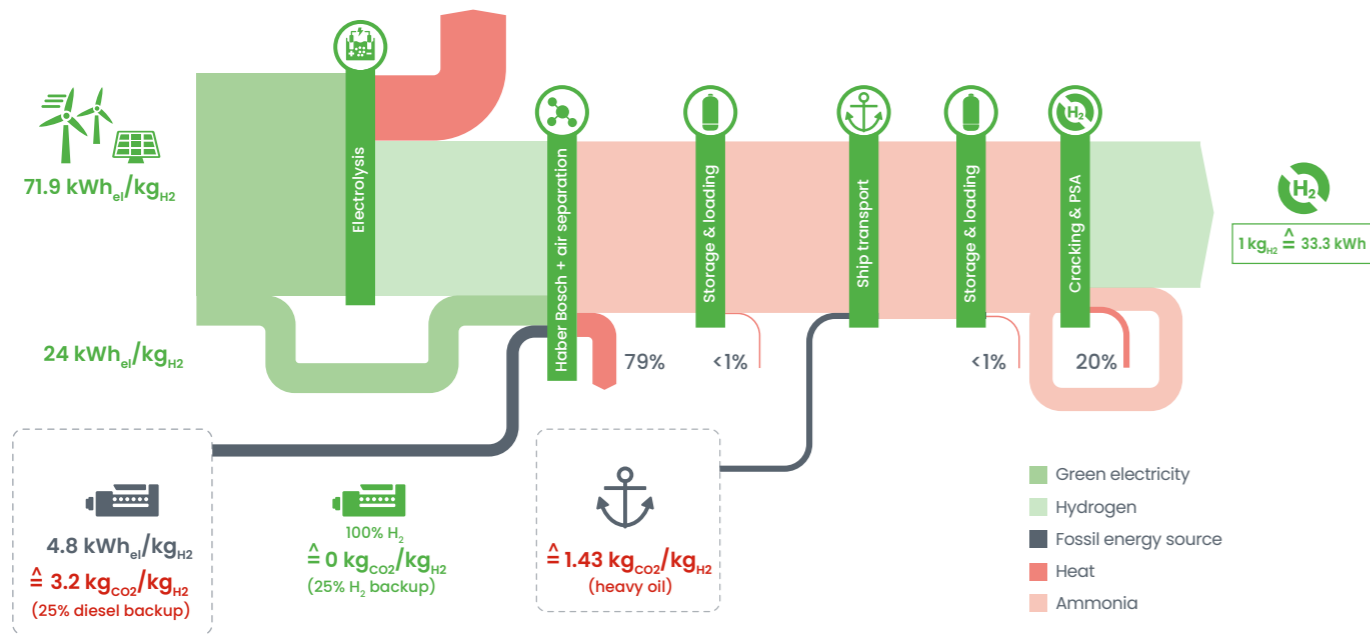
71.9 $kWh_{el}/kg_{H2}$

24 $kWh_{el}/kg_{H2}$

Electrolysis

Haber Bosch + air separation

Storage & loading

Ship transport

Storage & loading

Cracking & PSA

79%

<1%

<1%

20%

$1 kg_{H2} \hat{=} 33.3$ kWh

4.8 $kWh_{el}/kg_{H2}$
$\hat{=}$ 3.2 $kg_{CO2}/kg_{H2}$
(25% diesel backup)

100% $H_2$
$\hat{=}$ 0 $kg_{CO2}/kg_{H2}$
(25% $H_2$ backup)

$\hat{=}$ 1.43 $kg_{CO2}/kg_{H2}$
(heavy oil)

Green electricity
Hydrogen
Fossil energy source
Heat
Ammonia